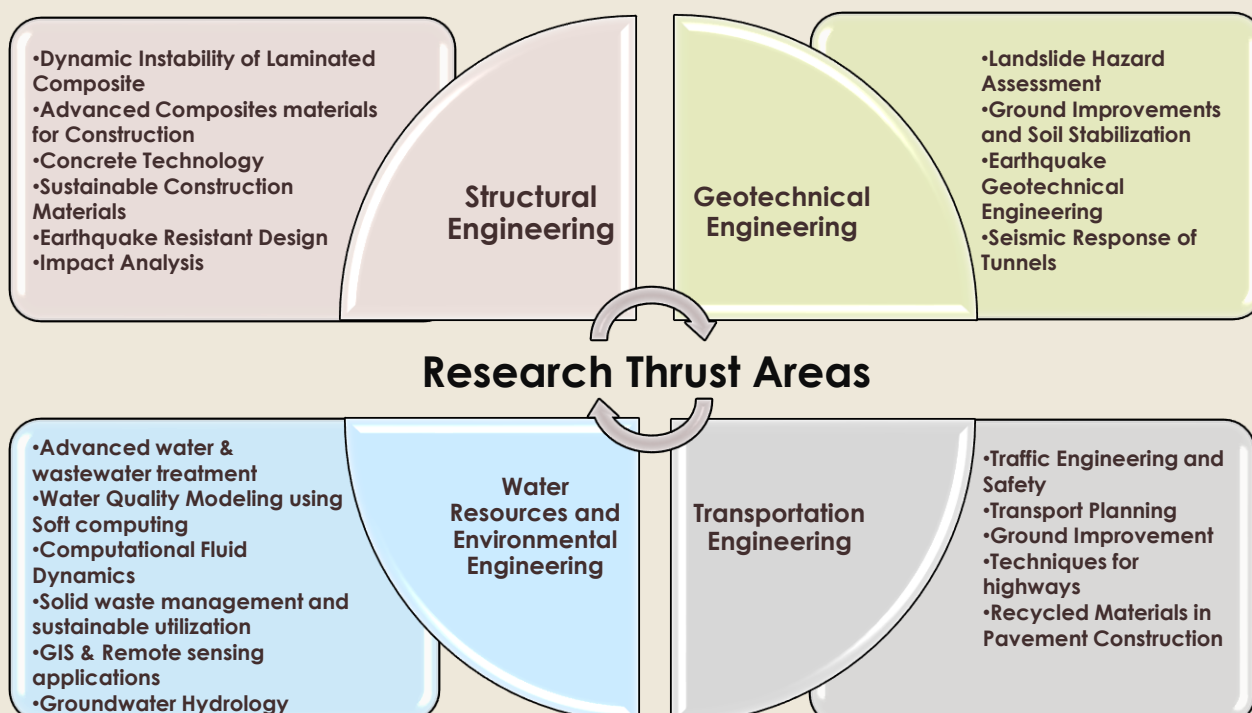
•Dynamic Instability of Laminated Composite
•Advanced Composites materials for Construction
•Concrete Technology
•Sustainable Construction Materials
•Earthquake Resistant Design
•Impact Analysis

Structural Engineering

Geotechnical Engineering

•Landslide Hazard Assessment
•Ground Improvements and Soil Stabilization
•Earthquake Geotechnical Engineering
•Seismic Response of Tunnels

Research Thrust Areas

•Advanced water & wastewater treatment
•Water Quality Modeling using Soft computing
•Computational Fluid Dynamics
•Solid waste management and sustainable utilization
•GIS & Remote sensing applications
•Groundwater Hydrology

Water Resources and Environmental Engineering

Transportation Engineering

•Traffic Engineering and Safety
•Transport Planning
•Ground Improvement
•Techniques for highways
•Recycled Materials in Pavement Construction